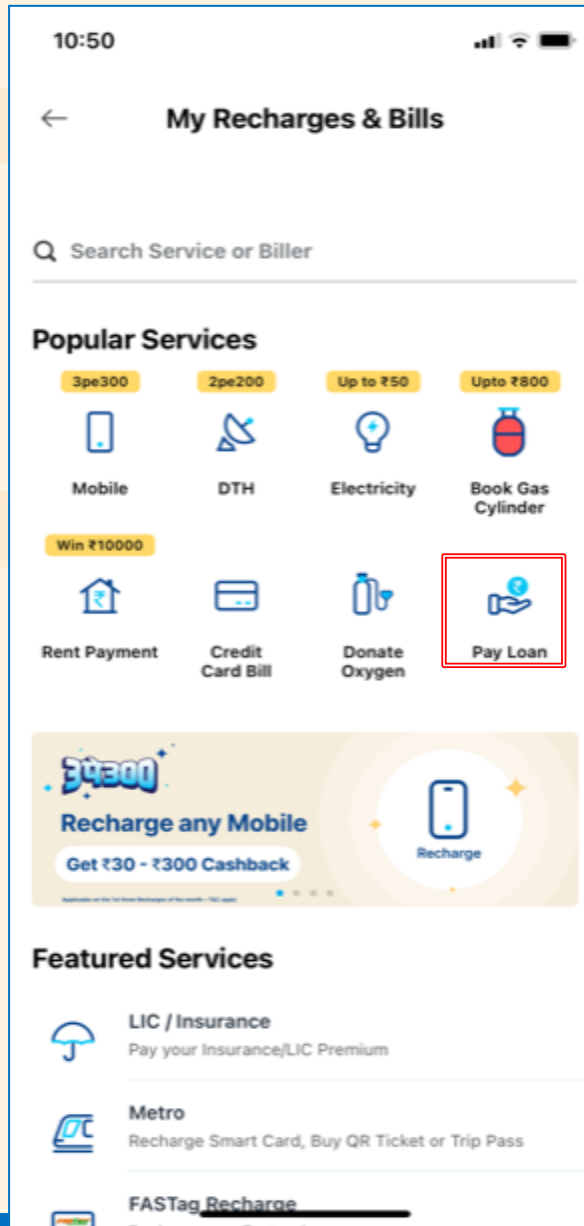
10:50

←

My Recharges & Bills

Search Service or Biller

Popular Services

3pe300
Mobile

2pe200
DTH

Up to ₹50
Electricity

Upto ₹800
Book Gas Cylinder

Win ₹10000
Rent Payment

Credit Card Bill

Donate Oxygen

Pay Loan

3pe300

Recharge any Mobile

Get ₹30 - ₹300 Cashback

Recharge

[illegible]

Featured Services

LIC / Insurance
Pay your Insurance/LIC Premium

Metro
Recharge Smart Card, Buy QR Ticket or Trip Pass

FASTag Recharge
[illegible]